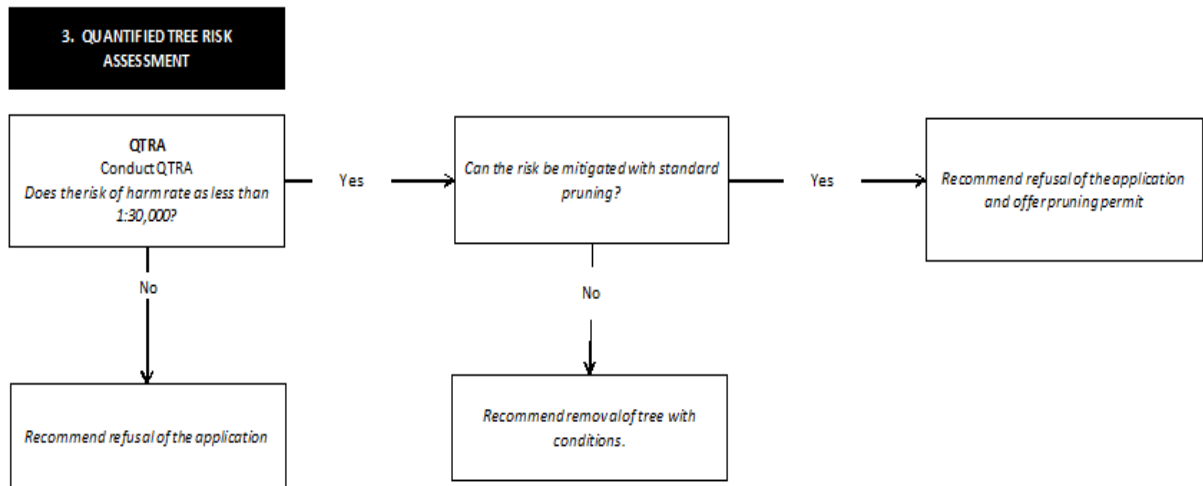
3. QUANTIFIED TREE RISK ASSESSMENT

QTRA
Conduct QTRA
Does the risk of harm rate as less than 1:30,000?

Yes

Can the risk be mitigated with standard pruning?

Yes

Recommend refusal of the application and offer pruning permit

No

No

Recommend refusal of the application

Recommend removal of tree with conditions.